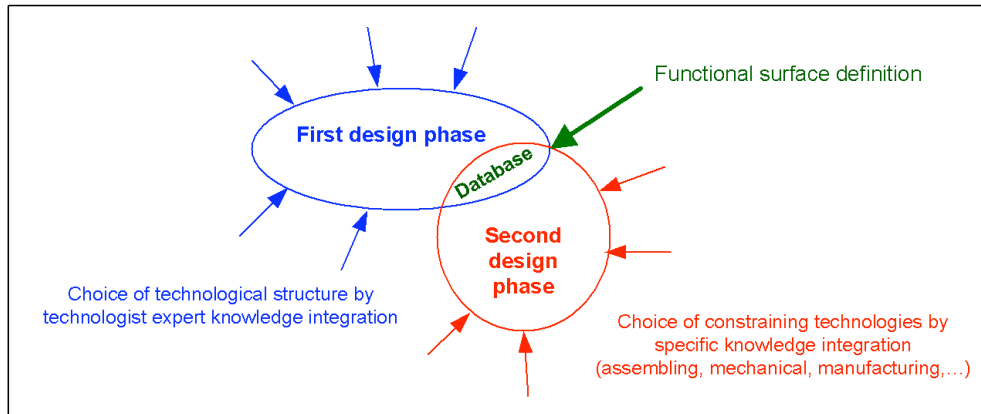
Functional surface definition

First design phase

Database

Second design phase

Choice of technological structure by technologist expert knowledge integration

Choice of constraining technologies by specific knowledge integration (assembling, mechanical, manufacturing,…)